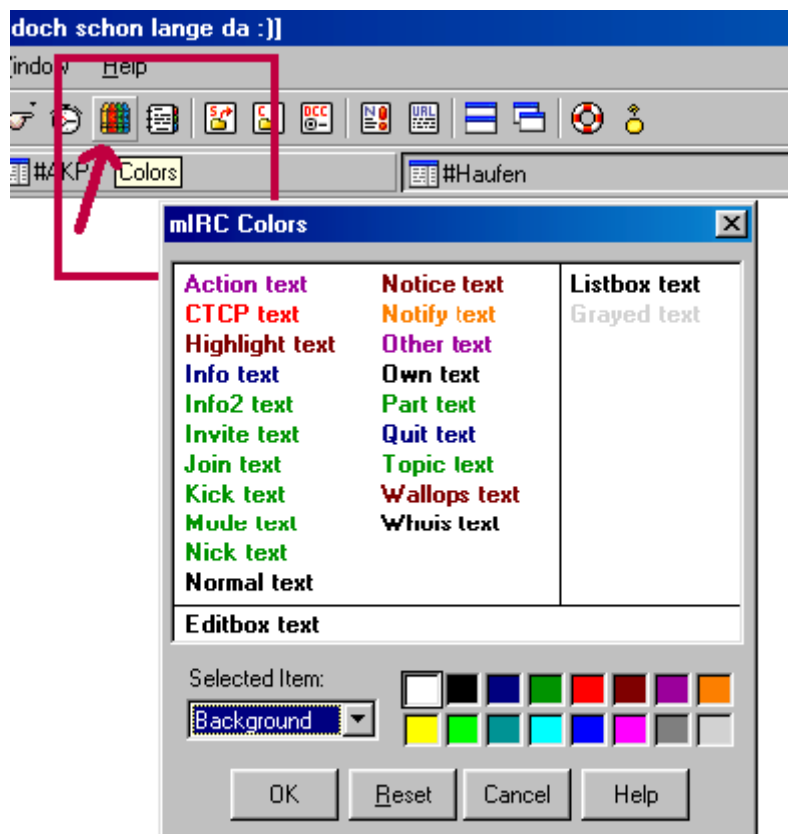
doch schon lange da :)]

indow Help

#AKP Colors #Haufen

mIRC Colors

Action text
CTCP text
Highlight text
Info text
Info2 text
Invite text
Join text
Kick text
Mode text
Nick text
Normal text

Notice text
Notify text
Other text
Own text
Part text
Quit text
Topic text
Wallops text
Whois text

Listbox text
Grayed text

Editbox text

Selected Item:
Background

OK Reset Cancel Help